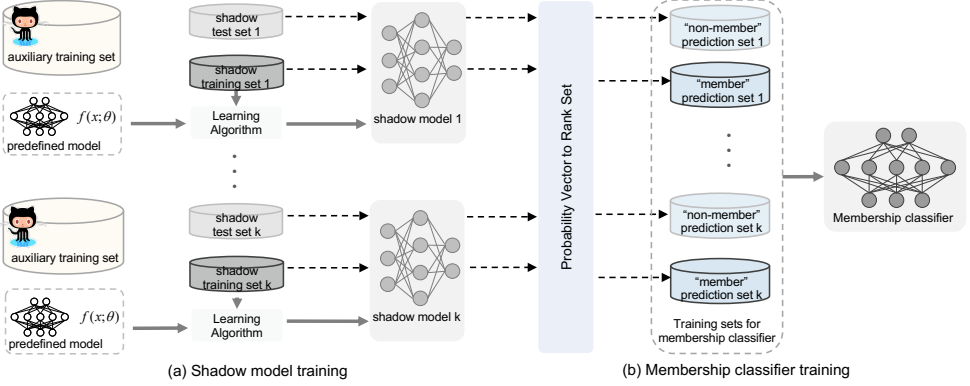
auxiliary training set

$f(x;\theta)$

predefined model

shadow test set 1

shadow training set 1

Learning Algorithm

shadow model 1

shadow test set k

shadow training set k

Learning Algorithm

shadow model k

auxiliary training set

$f(x;\theta)$

predefined model

Probability Vector to Rank Set

"non-member" prediction set 1

"member" prediction set 1

"non-member" prediction set k

"member" prediction set k

Training sets for membership classifier

Membership classifier

(a) Shadow model training

(b) Membership classifier training